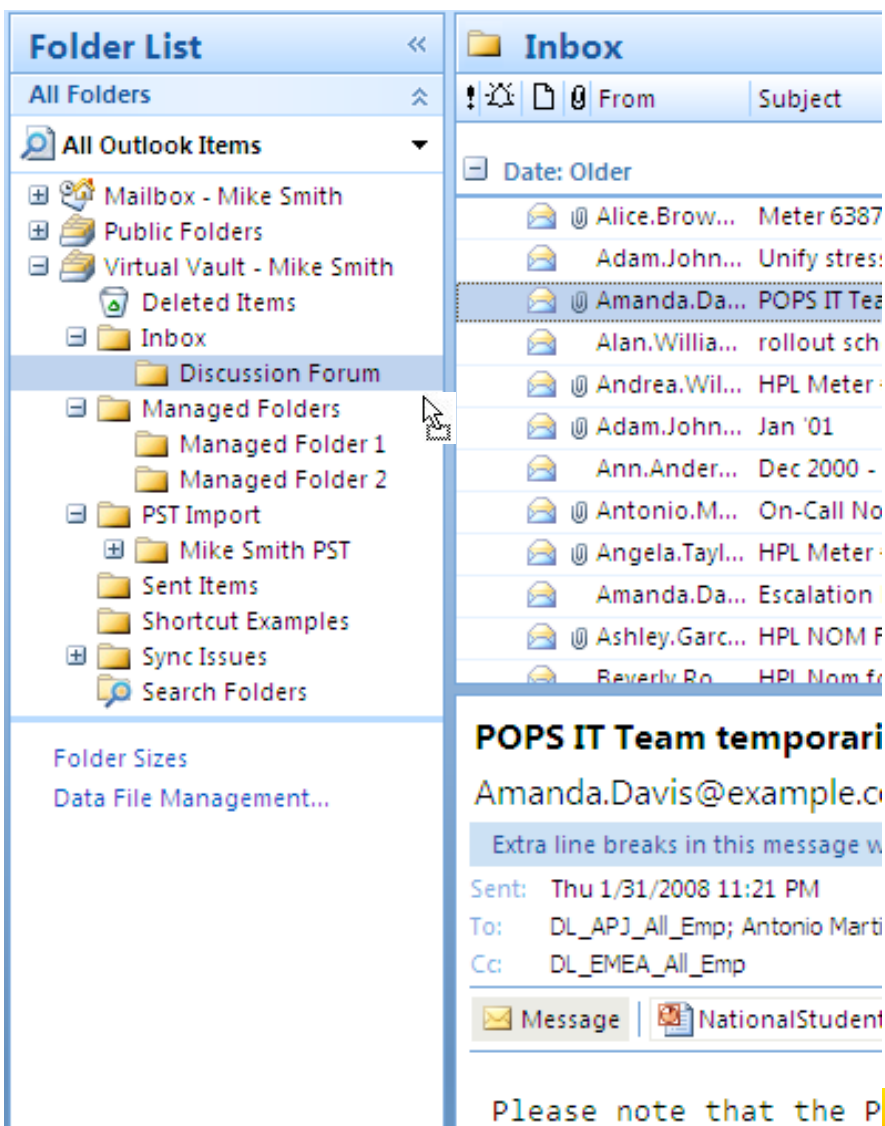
Folder List

All Folders

All Outlook Items

Mailbox - Mike Smith
Public Folders
Virtual Vault - Mike Smith
Deleted Items
Inbox
Discussion Forum
Managed Folders
Managed Folder 1
Managed Folder 2
PST Import
Mike Smith PST
Sent Items
Shortcut Examples
Sync Issues
Search Folders

Folder Sizes
Data File Management...

Inbox

From | Subject

Date: Older

| From | Subject |
|---|---|
| Alice.Brow... | Meter 6387 |
| Adam.John... | Unify stress |
| Amanda.Da... | POPS IT Tea |
| Alan.Willia... | rollout sch |
| Andrea.Wil... | HPL Meter |
| Adam.John... | Jan '01 |
| Ann.Ander... | Dec 2000 - |
| Antonio.M... | On-Call No |
| Angela.Tayl... | HPL Meter |
| Amanda.Da... | Escalation |
| Ashley.Garc... | HPL NOM F |
| Beverly Ro... | HPL Nom fo |

POPS IT Team temporari
Amanda.Davis@example.c
Extra line breaks in this message w
Sent: Thu 1/31/2008 11:21 PM
To: DL_APJ_All_Emp; Antonio Marti
Cc: DL_EMEA_All_Emp
Message | NationalStudent

Please note that the P